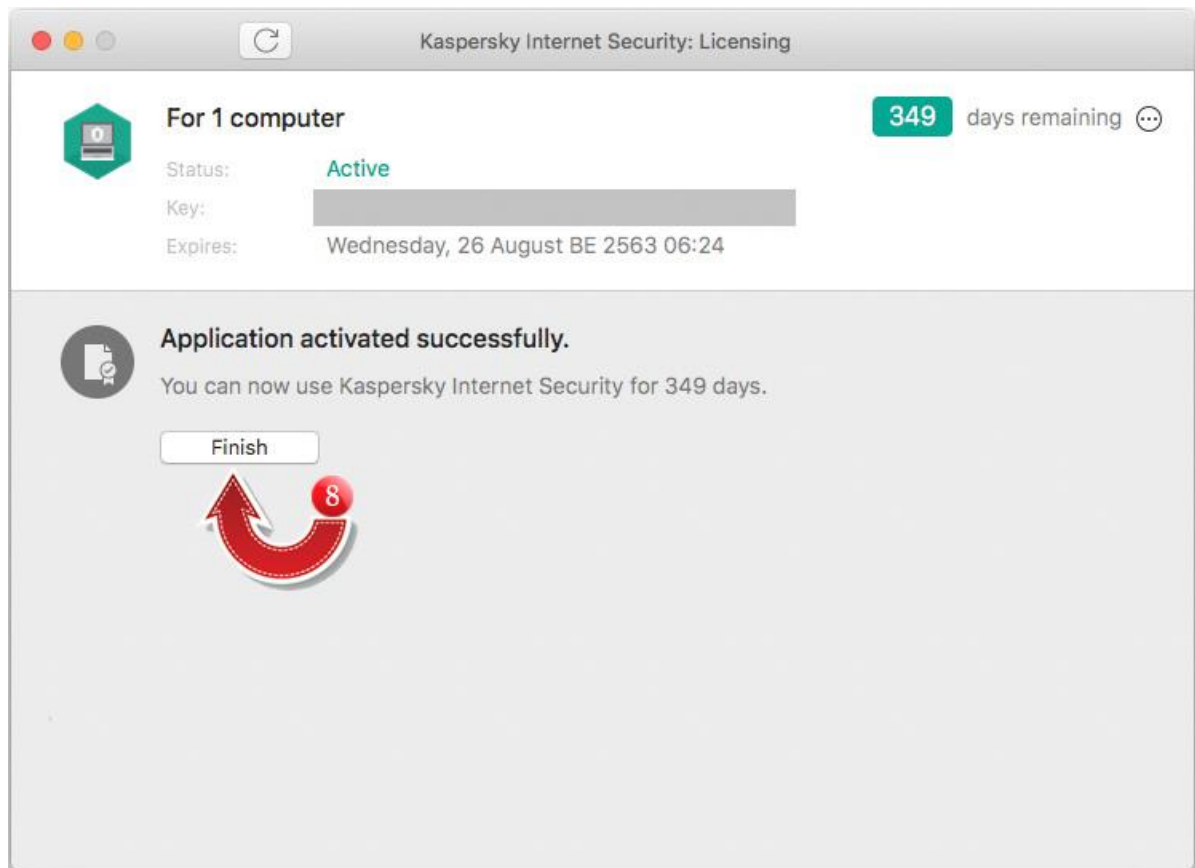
Kaspersky Internet Security: Licensing

For 1 computer

349 days remaining

Status: Active

Key: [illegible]

Expires: Wednesday, 26 August BE 2563 06:24

Application activated successfully.

You can now use Kaspersky Internet Security for 349 days.

Finish

8